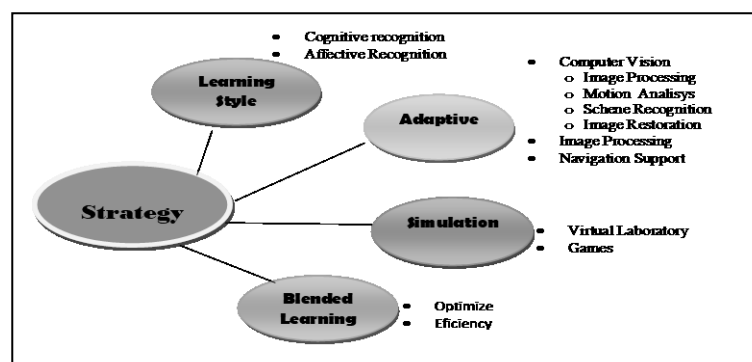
- Cognitive recognition
- Affective Recognition

Learning Style

Adaptive

- Computer Vision
  - Image Processing
  - Motion Analisys
  - Schene Recognition
  - Image Restoration
- Image Processing
- Navigation Support

Strategy

Simulation

- Virtual Laboratory
- Games

Blended Learning

- Optimize
- Eficiency